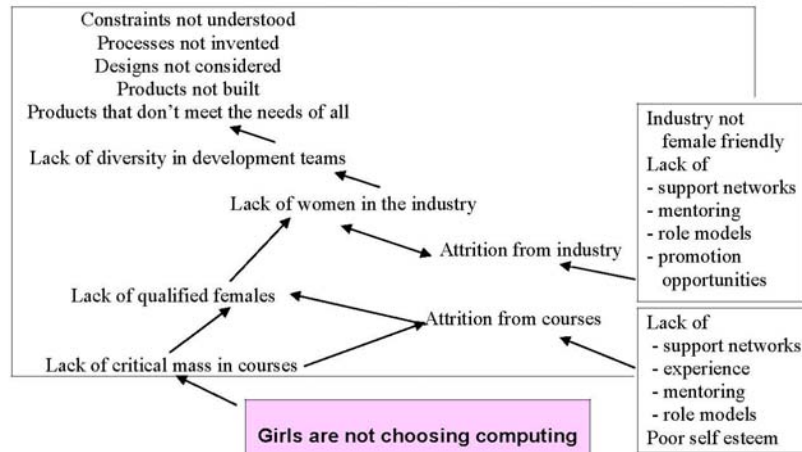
Constraints not understood
Processes not invented
Designs not considered
Products not built
Products that don't meet the needs of all

Lack of diversity in development teams

Lack of women in the industry

Attrition from industry

Industry not female friendly
Lack of
- support networks
- mentoring
- role models
- promotion opportunities

Lack of qualified females

Attrition from courses

Lack of critical mass in courses

Lack of
- support networks
- experience
- mentoring
- role models
Poor self esteem

Girls are not choosing computing